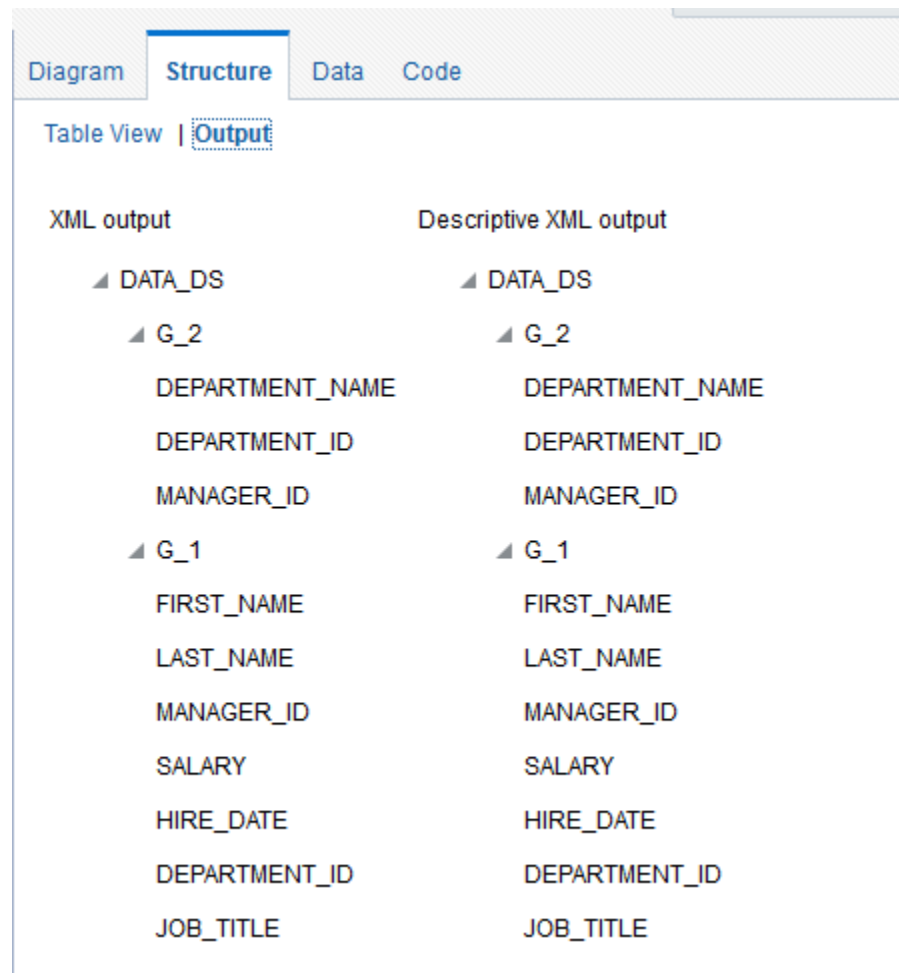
Diagram Structure Data Code

Table View | Output

XML output

DATA_DS
G_2
DEPARTMENT_NAME
DEPARTMENT_ID
MANAGER_ID
G_1
FIRST_NAME
LAST_NAME
MANAGER_ID
SALARY
HIRE_DATE
DEPARTMENT_ID
JOB_TITLE

Descriptive XML output

DATA_DS
G_2
DEPARTMENT_NAME
DEPARTMENT_ID
MANAGER_ID
G_1
FIRST_NAME
LAST_NAME
MANAGER_ID
SALARY
HIRE_DATE
DEPARTMENT_ID
JOB_TITLE